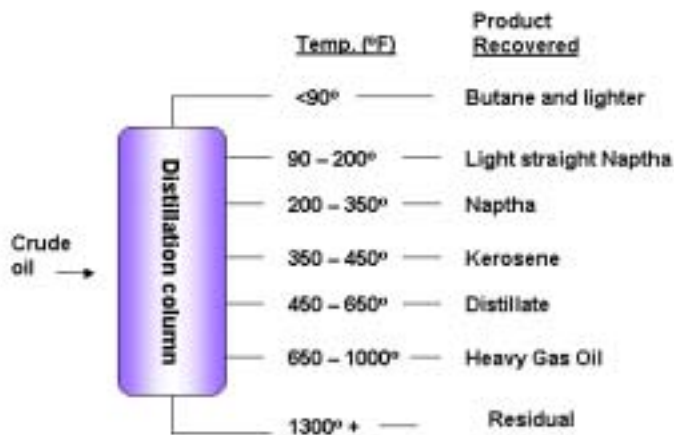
Temp. (ºF)

Product Recovered

<90º — Butane and lighter

90 – 200º — Light straight Naptha

200 – 350º — Naptha

350 – 450º — Kerosene

450 – 650º — Distillate

650 – 1000º — Heavy Gas Oil

1300º + — Residual

Crude oil

Distillation column